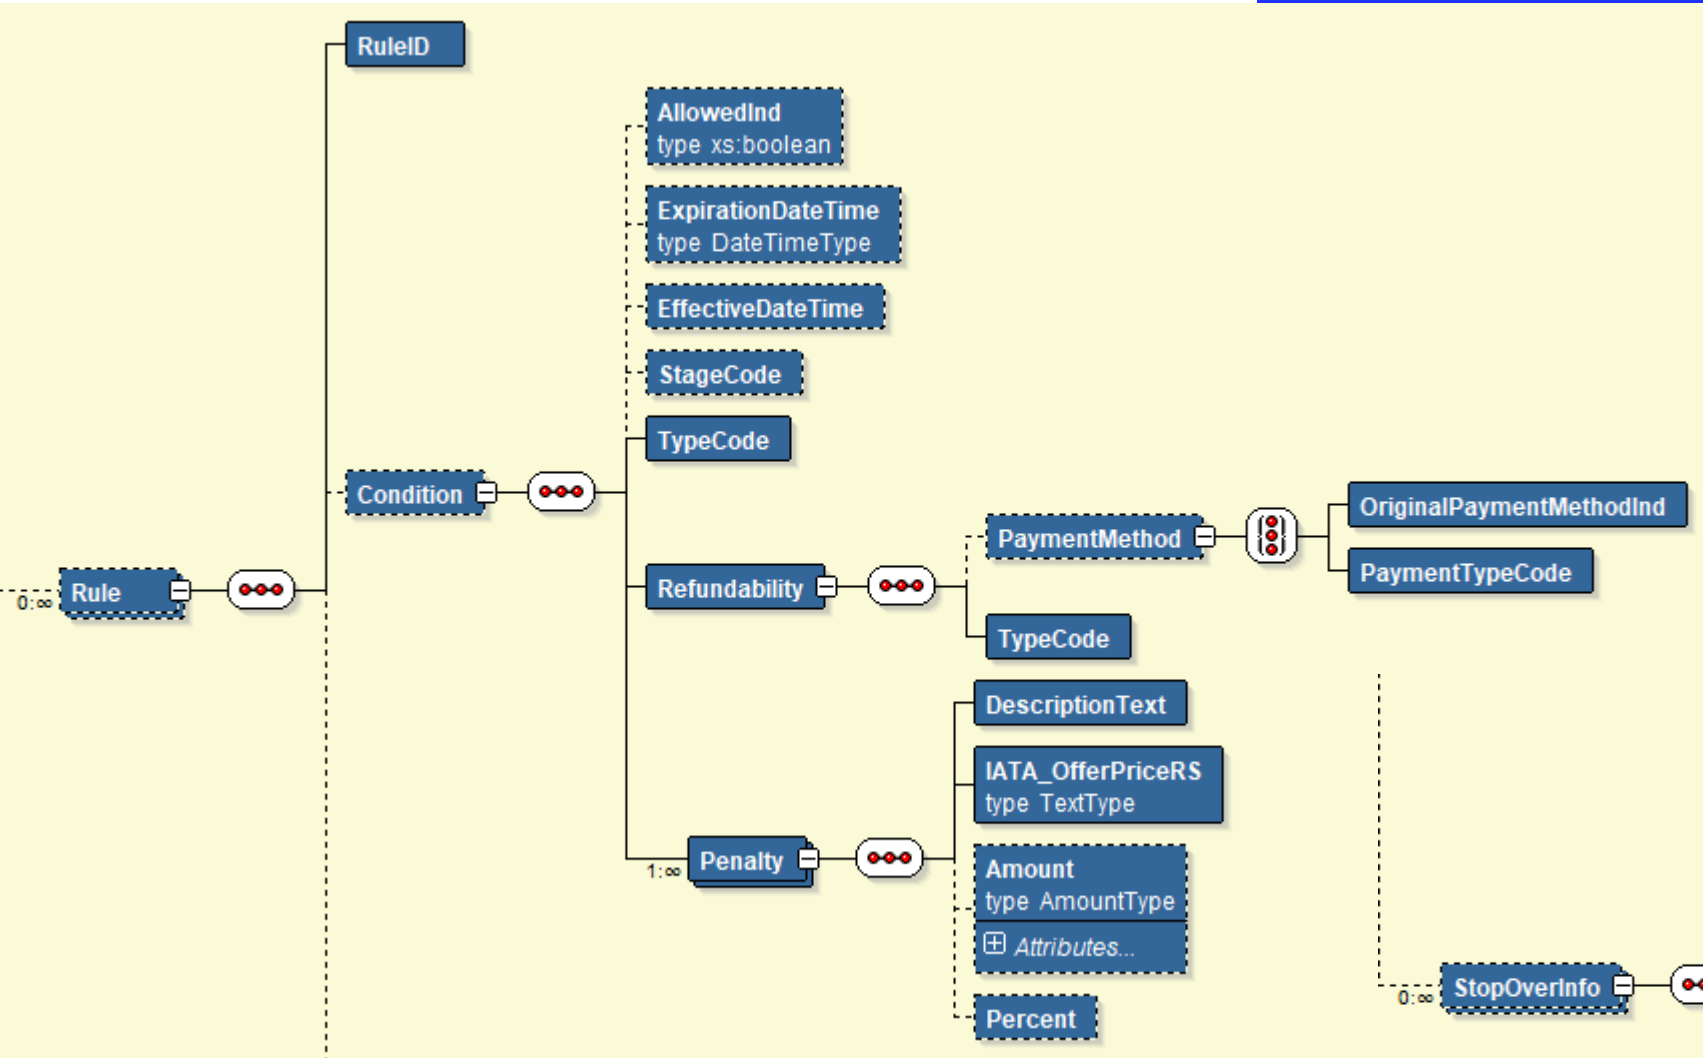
RuleID

AllowedInd
type xs:boolean

ExpirationDateTime
type DateTimeType

EffectiveDateTime

StageCode

TypeCode

Condition

0:∞ Rule

Refundability

PaymentMethod

OriginalPaymentMethodInd

PaymentTypeCode

TypeCode

DescriptionText

IATA_OfferPriceRS
type TextType

1:∞ Penalty

Amount
type AmountType
Attributes...

Percent

0:∞ StopOverInfo